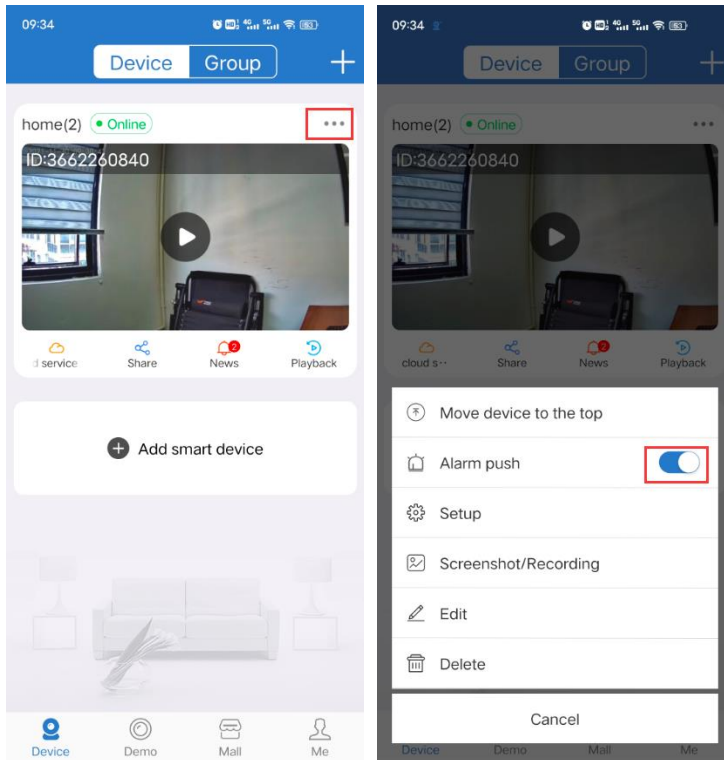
09:34

Device Group +

home(2) • Online •••

ID:3662260840

service Share 2 News Playback

Add smart device

Device Demo Mall Me

09:34

Device Group +

home(2) • Online •••

ID:3662260840

cloud s··· Share 2 News Playback

Move device to the top

Alarm push

Setup

Screenshot/Recording

Edit

Delete

Cancel

Device Demo Mall Me